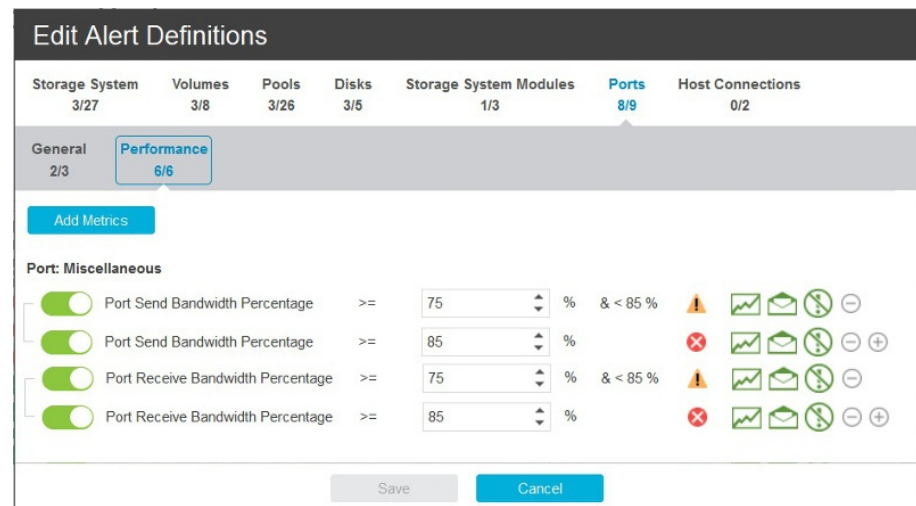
Edit Alert Definitions

| Storage System | Volumes | Pools | Disks | Storage System Modules | Ports | Host Connections |
|---|---|---|---|---|---|---|
| 3/27 | 3/8 | 3/26 | 3/5 | 1/3 | 8/9 | 0/2 |

General 2/3

Performance 6/6

Add Metrics

Port: Miscellaneous

Port Send Bandwidth Percentage >= 75 % & < 85 %

Port Send Bandwidth Percentage >= 85 %

Port Receive Bandwidth Percentage >= 75 % & < 85 %

Port Receive Bandwidth Percentage >= 85 %

Save Cancel